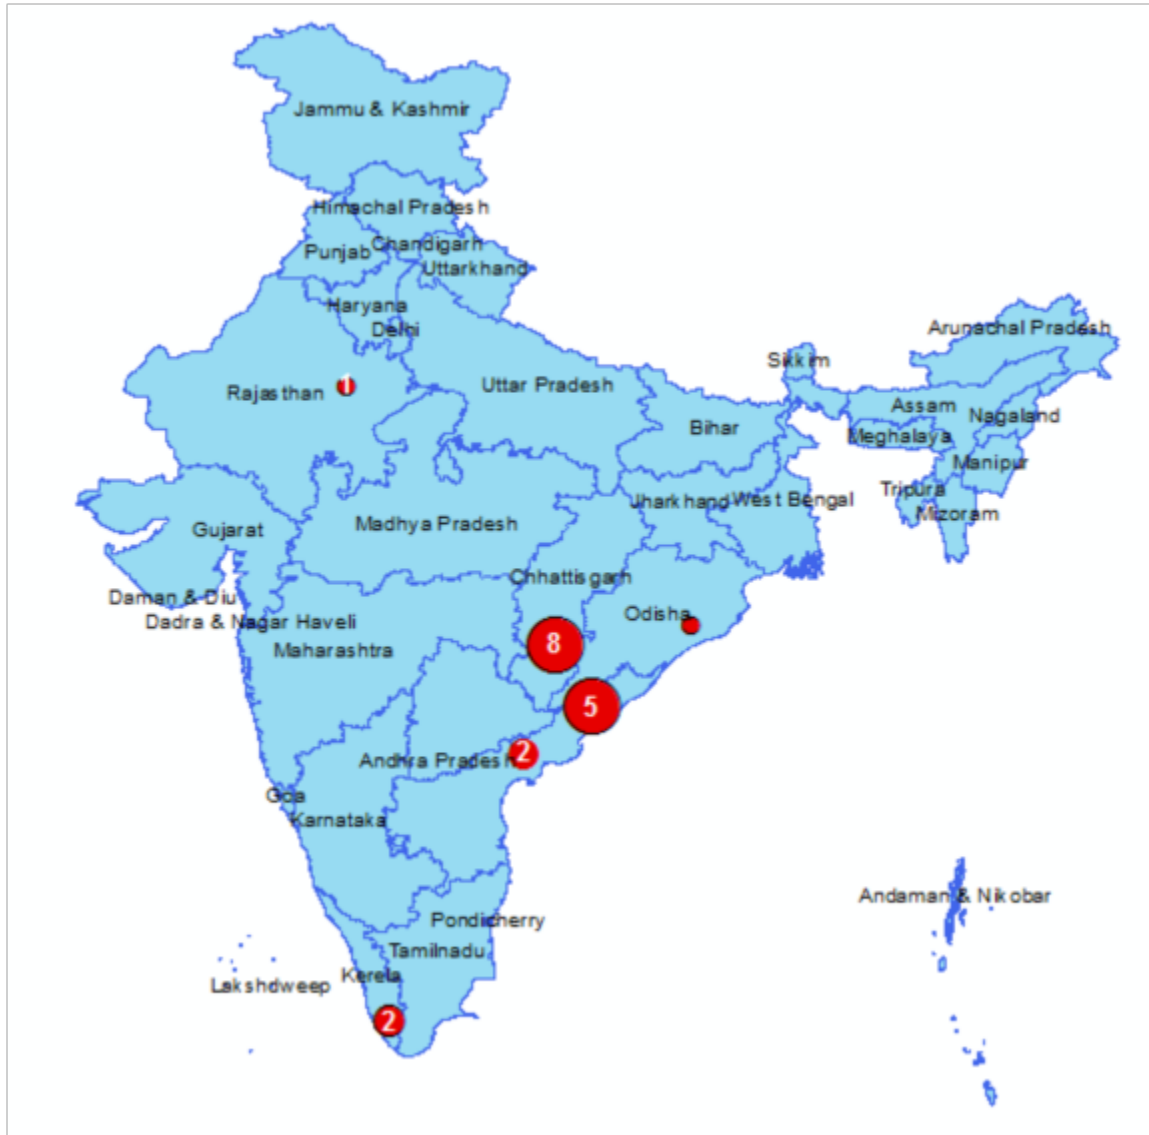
Jammu & Kashmir
Himachal Pradesh
Punjab
Chandigarh
Uttarkhand
Haryana
Delhi
Rajasthan
1
Uttar Pradesh
Sikkim
Arunachal Pradesh
Assam
Nagaland
Meghalaya
Manipur
Bihar
Tripura
Mizoram
Jharkhand
West Bengal
Gujarat
Madhya Pradesh
Chhattisgarh
Daman & Diu
Dadra & Nagar Haveli
Odisha
Maharashtra
8
5
Andhra Pradesh
2
Goa
Karnataka
Pondicherry
Tamilnadu
Kerela
Lakshdweep
2
Andaman & Nikobar